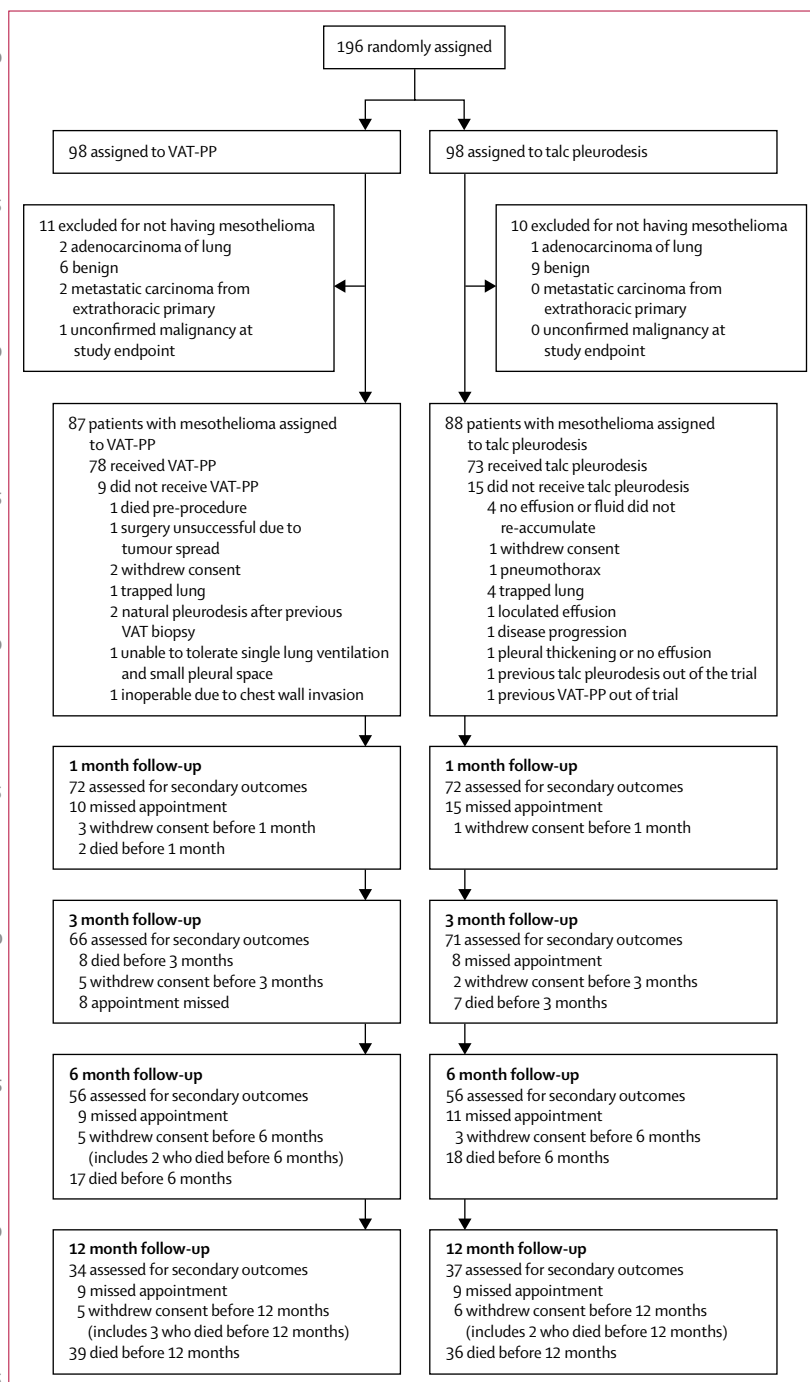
196 randomly assigned

98 assigned to VAT-PP

98 assigned to talc pleurodesis

11 excluded for not having mesothelioma
2 adenocarcinoma of lung
6 benign
2 metastatic carcinoma from extrathoracic primary
1 unconfirmed malignancy at study endpoint

10 excluded for not having mesothelioma
1 adenocarcinoma of lung
9 benign
0 metastatic carcinoma from extrathoracic primary
0 unconfirmed malignancy at study endpoint

87 patients with mesothelioma assigned to VAT-PP
78 received VAT-PP
9 did not receive VAT-PP
1 died pre-procedure
1 surgery unsuccessful due to tumour spread
2 withdrew consent
1 trapped lung
2 natural pleurodesis after previous VAT biopsy
1 unable to tolerate single lung ventilation and small pleural space
1 inoperable due to chest wall invasion

88 patients with mesothelioma assigned to talc pleurodesis
73 received talc pleurodesis
15 did not receive talc pleurodesis
4 no effusion or fluid did not re-accumulate
1 withdrew consent
1 pneumothorax
4 trapped lung
1 loculated effusion
1 disease progression
1 pleural thickening or no effusion
1 previous talc pleurodesis out of the trial
1 previous VAT-PP out of trial

**1 month follow-up**
72 assessed for secondary outcomes
10 missed appointment
3 withdrew consent before 1 month
2 died before 1 month

**1 month follow-up**
72 assessed for secondary outcomes
15 missed appointment
1 withdrew consent before 1 month

**3 month follow-up**
66 assessed for secondary outcomes
8 died before 3 months
5 withdrew consent before 3 months
8 appointment missed

**3 month follow-up**
71 assessed for secondary outcomes
8 missed appointment
2 withdrew consent before 3 months
7 died before 3 months

**6 month follow-up**
56 assessed for secondary outcomes
9 missed appointment
5 withdrew consent before 6 months (includes 2 who died before 6 months)
17 died before 6 months

**6 month follow-up**
56 assessed for secondary outcomes
11 missed appointment
3 withdrew consent before 6 months
18 died before 6 months

**12 month follow-up**
34 assessed for secondary outcomes
9 missed appointment
5 withdrew consent before 12 months (includes 3 who died before 12 months)
39 died before 12 months

**12 month follow-up**
37 assessed for secondary outcomes
9 missed appointment
6 withdrew consent before 12 months (includes 2 who died before 12 months)
36 died before 12 months